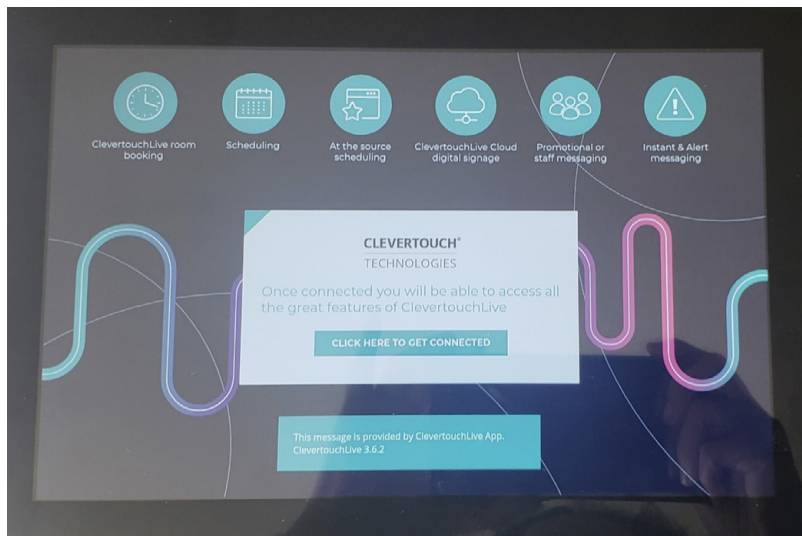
ClevertouchLive room booking

Scheduling

At the source scheduling

ClevertouchLive Cloud digital signage

Promotional or staff messaging

Instant & Alert messaging

CLEVERTOUCH®
TECHNOLOGIES

Once connected you will be able to access all the great features of ClevertouchLive

CLICK HERE TO GET CONNECTED

This message is provided by ClevertouchLive App.
ClevertouchLive 3.6.2